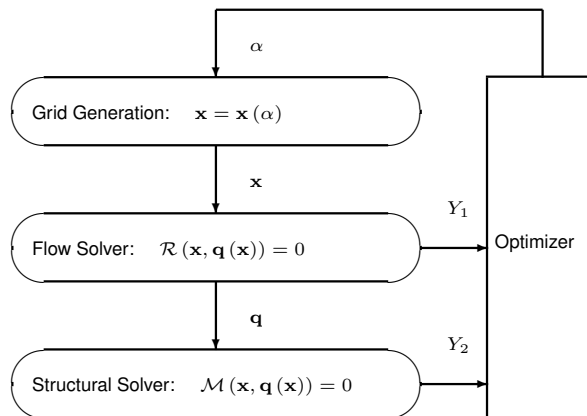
$\alpha$

Grid Generation: $\mathbf{x} = \mathbf{x}(\alpha)$

$\mathbf{x}$

$Y_1$

Flow Solver: $\mathcal{R}(\mathbf{x}, \mathbf{q}(\mathbf{x})) = 0$

Optimizer

$\mathbf{q}$

$Y_2$

Structural Solver: $\mathcal{M}(\mathbf{x}, \mathbf{q}(\mathbf{x})) = 0$